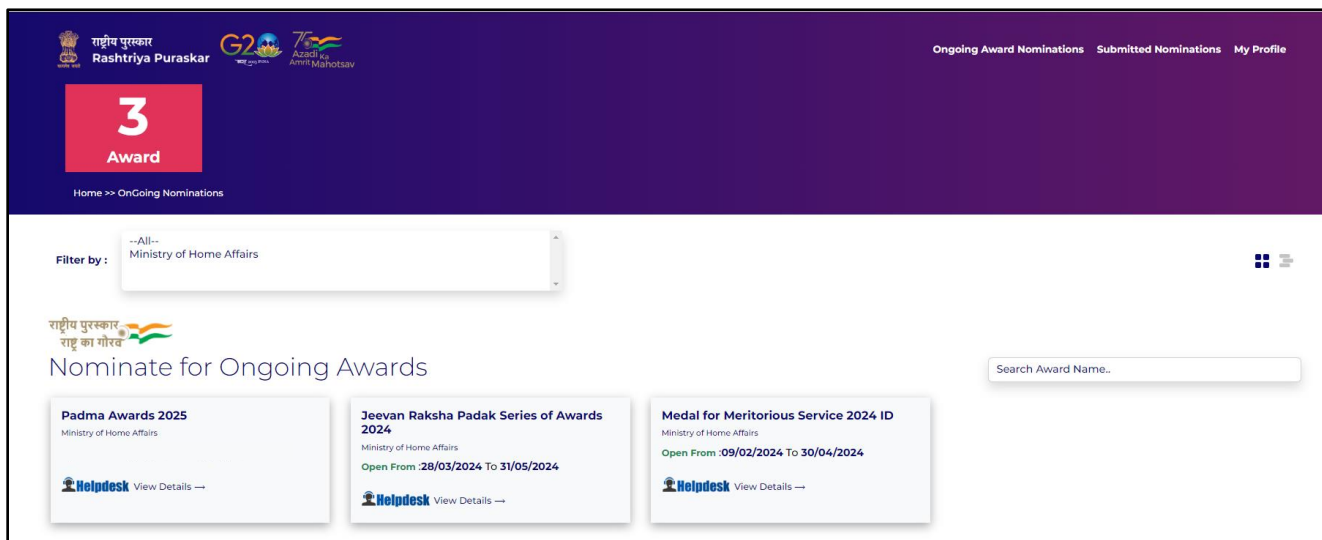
राष्ट्रीय पुरस्कार
Rashtriya Puraskar

G20

75 Azadi Ka Amrit Mahotsav

Ongoing Award Nominations Submitted Nominations My Profile

3
Award

Home >> OnGoing Nominations

Filter by : --All--
Ministry of Home Affairs

राष्ट्रीय पुरस्कार
राष्ट्र का गौरव

Nominate for Ongoing Awards

Search Award Name..

Padma Awards 2025
Ministry of Home Affairs

Helpdesk View Details →

Jeevan Raksha Padak Series of Awards 2024
Ministry of Home Affairs
Open From :28/03/2024 To 31/05/2024

Helpdesk View Details →

Medal for Meritorious Service 2024 ID
Ministry of Home Affairs
Open From :09/02/2024 To 30/04/2024

Helpdesk View Details →